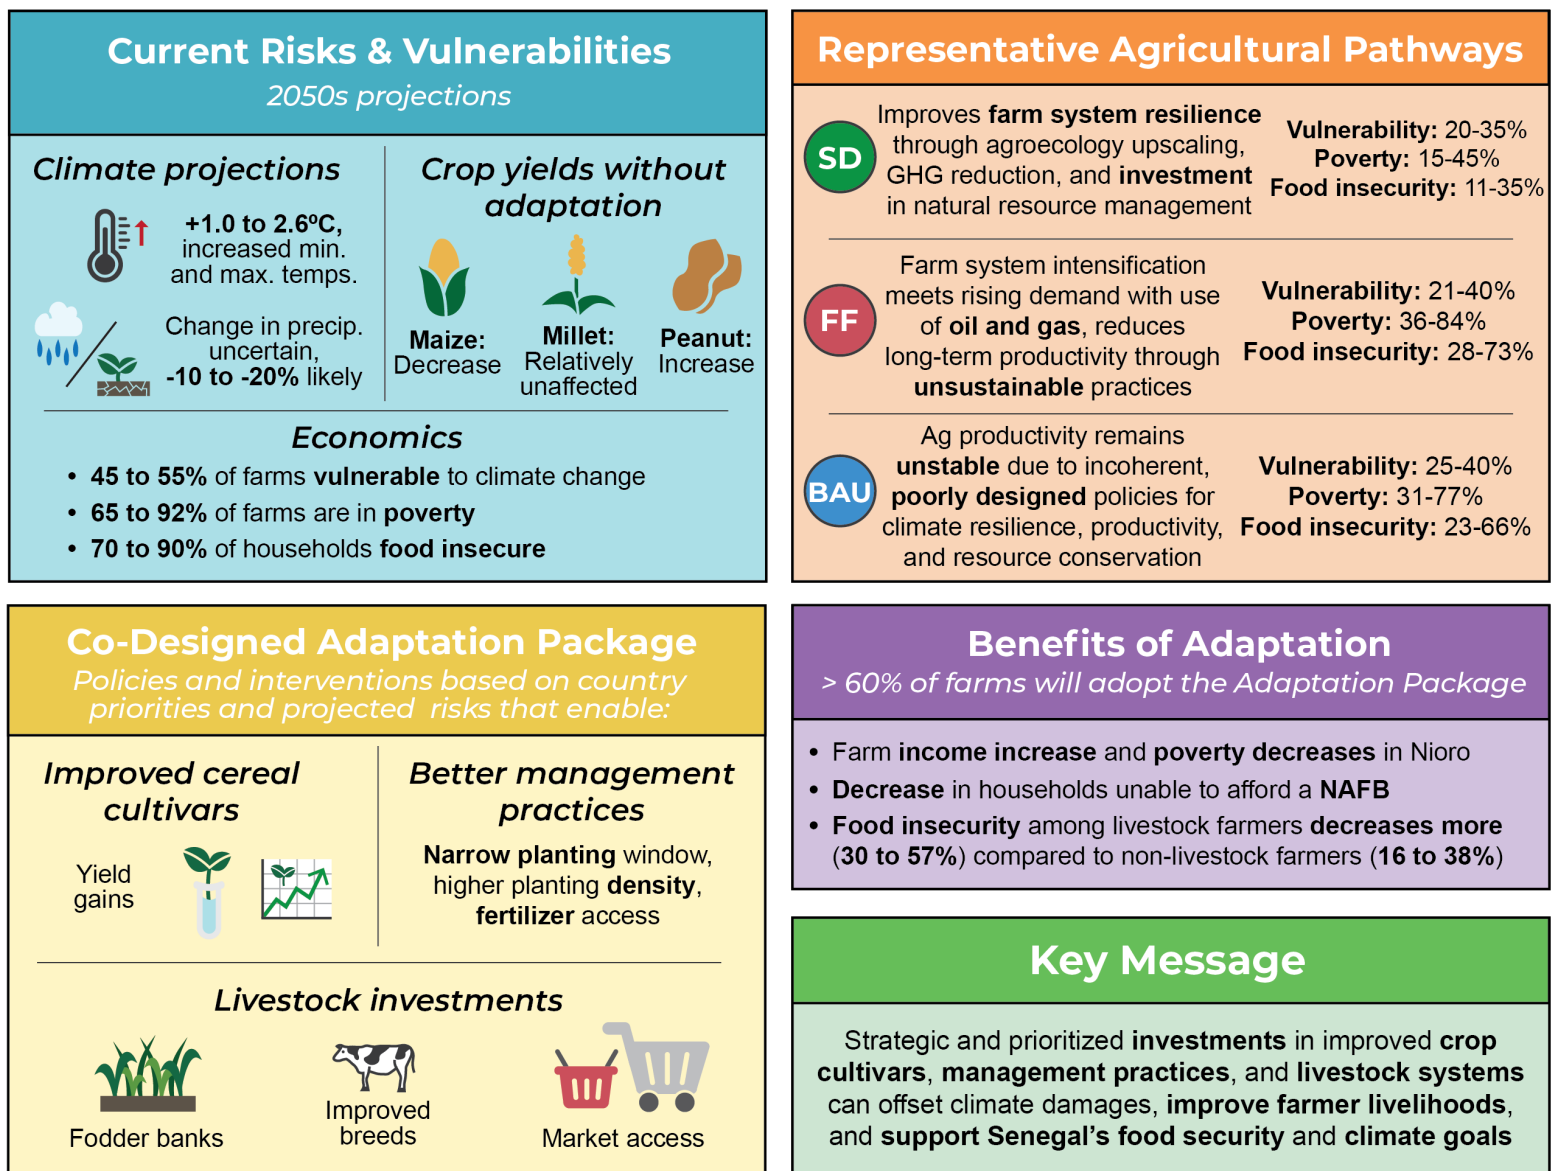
Current Risks & Vulnerabilities
2050s projections

Climate projections

+1.0 to 2.6ºC, increased min. and max. temps.

Change in precip. uncertain, -10 to -20% likely

Crop yields without adaptation

Maize: Decrease

Millet: Relatively unaffected

Peanut: Increase

Economics

• 45 to 55% of farms vulnerable to climate change
• 65 to 92% of farms are in poverty
• 70 to 90% of households food insecure

Representative Agricultural Pathways

SD

Improves farm system resilience through agroecology upscaling, GHG reduction, and investment in natural resource management

Vulnerability: 20-35%
Poverty: 15-45%
Food insecurity: 11-35%

FF

Farm system intensification meets rising demand with use of oil and gas, reduces long-term productivity through unsustainable practices

Vulnerability: 21-40%
Poverty: 36-84%
Food insecurity: 28-73%

BAU

Ag productivity remains unstable due to incoherent, poorly designed policies for climate resilience, productivity, and resource conservation

Vulnerability: 25-40%
Poverty: 31-77%
Food insecurity: 23-66%

Co-Designed Adaptation Package
Policies and interventions based on country priorities and projected risks that enable:

Improved cereal cultivars

Yield gains

Better management practices

Narrow planting window, higher planting density, fertilizer access

Livestock investments

Fodder banks

Improved breeds

Market access

Benefits of Adaptation
> 60% of farms will adopt the Adaptation Package

• Farm income increase and poverty decreases in Nioro
• Decrease in households unable to afford a NAFB
• Food insecurity among livestock farmers decreases more (30 to 57%) compared to non-livestock farmers (16 to 38%)

Key Message

Strategic and prioritized investments in improved crop cultivars, management practices, and livestock systems can offset climate damages, improve farmer livelihoods, and support Senegal's food security and climate goals